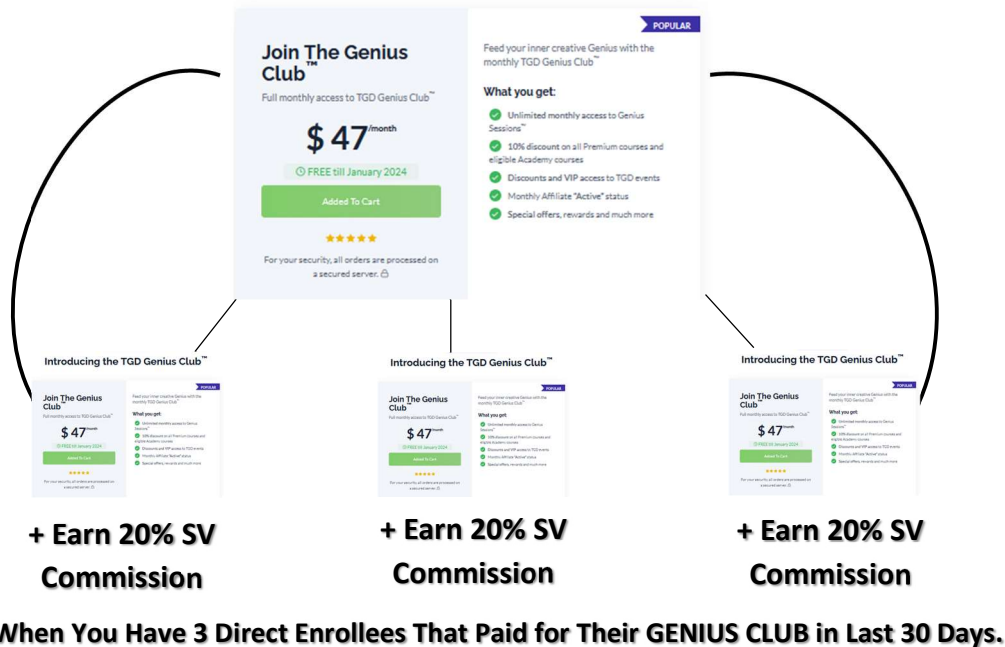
POPULAR

Join The Genius Club™

Full monthly access to TGD Genius Club™

$ 47/month

FREE till January 2024

Added To Cart

★★★★★

For your security, all orders are processed on a secured server.

Feed your inner creative Genius with the monthly TGD Genius Club™

What you get:

Unlimited monthly access to Genius Sessions™

10% discount on all Premium courses and eligible Academy courses

Discounts and VIP access to TGD events

Monthly Affiliate "Active" status

Special offers, rewards and much more

Introducing the TGD Genius Club™

Join The Genius Club™

$ 47/month

+ Earn 20% SV Commission

Introducing the TGD Genius Club™

Join The Genius Club™

$ 47/month

+ Earn 20% SV Commission

Introducing the TGD Genius Club™

Join The Genius Club™

$ 47/month

+ Earn 20% SV Commission

When You Have 3 Direct Enrollees That Paid for Their GENIUS CLUB in Last 30 Days.